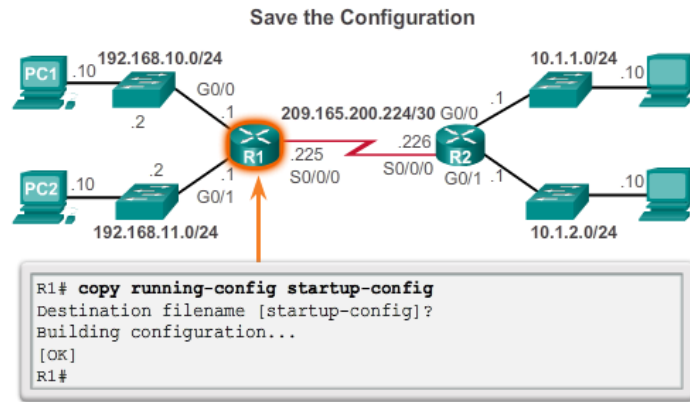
Save the Configuration

PC1 .10 192.168.10.0/24 .2 G0/0 .1

PC2 .10 .2 G0/1 .1 192.168.11.0/24

R1 .225 S0/0/0

209.165.200.224/30

.226 S0/0/0 R2 G0/0 .1 G0/1 .1

10.1.1.0/24 .10

10.1.2.0/24 .10

R1# **copy running-config startup-config**
Destination filename [startup-config]?
Building configuration...
[OK]
R1#